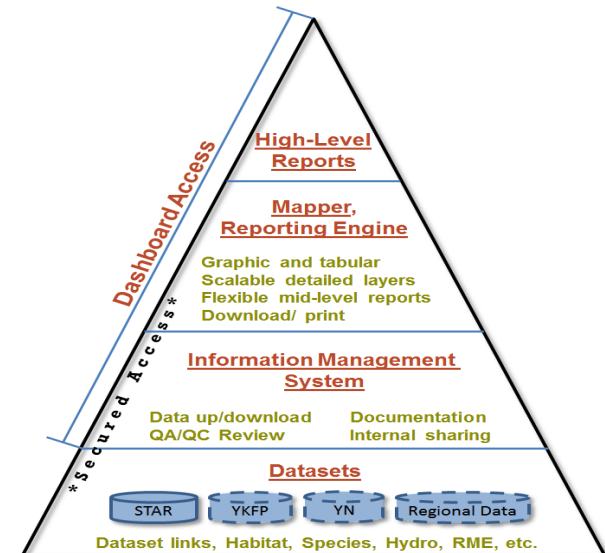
Dashboard Access

*Secured Access*

High-Level Reports

Mapper, Reporting Engine

Graphic and tabular
Scalable detailed layers
Flexible mid-level reports
Download/ print

Information Management System

Data up/download
QA/QC Review

Documentation
Internal sharing

Datasets

STAR
YKFP
YN
Regional Data

Dataset links, Habitat, Species, Hydro, RME, etc.